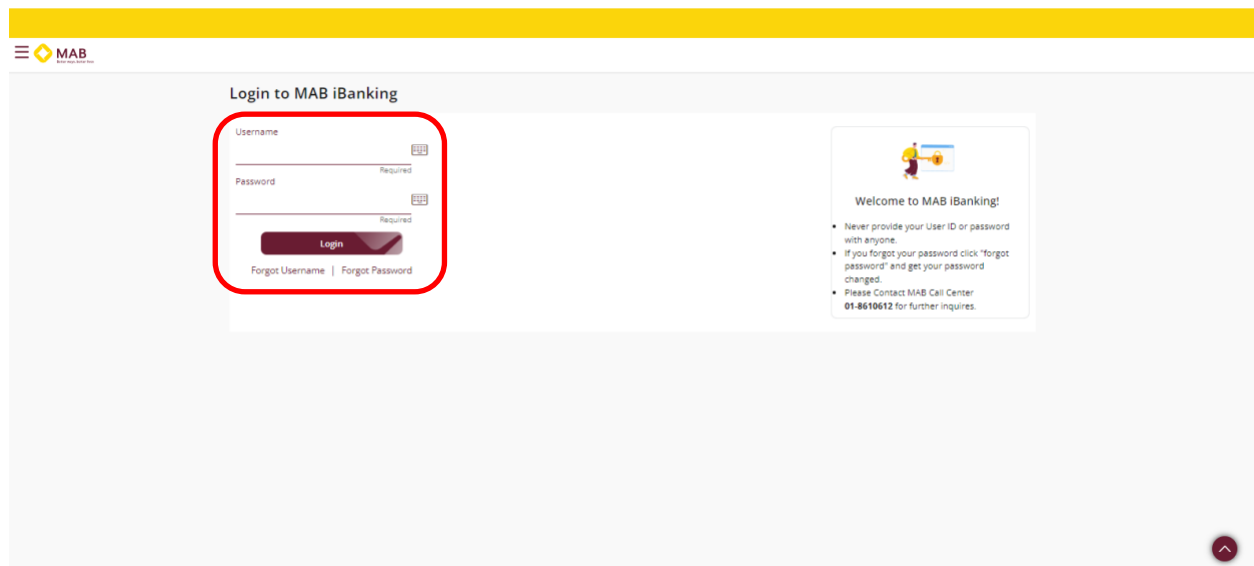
MAB
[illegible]

Login to MAB iBanking

Username

Required

Password

Required

Login

Forgot Username | Forgot Password

Welcome to MAB iBanking!

- Never provide your User ID or password with anyone.
- If you forgot your password click "forgot password" and get your password changed.
- Please Contact MAB Call Center **01-8610612** for further inquires.